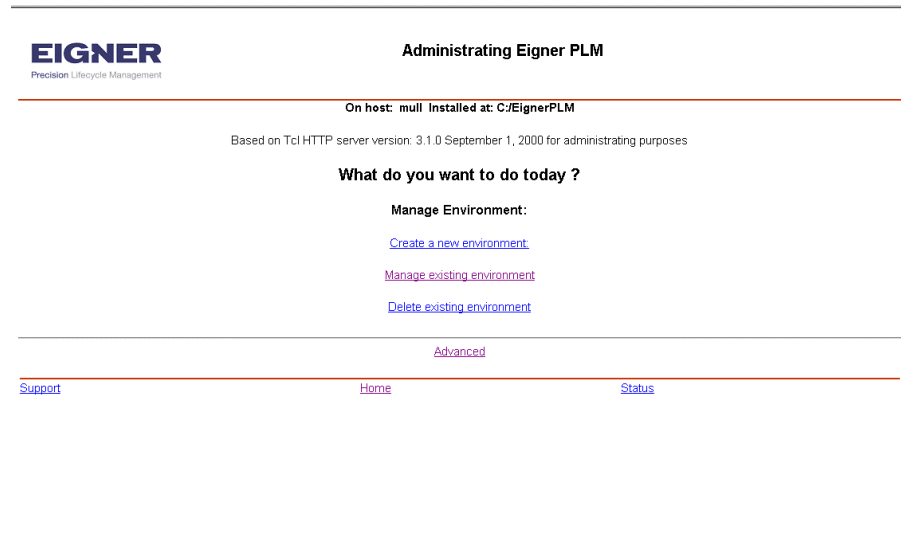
EIGNER
Precision Lifecycle Management

Administrating Eigner PLM

On host: mull Installed at: C:/EignerPLM

Based on Tcl HTTP server version: 3.1.0 September 1, 2000 for administrating purposes

What do you want to do today ?

Manage Environment:

Create a new environment:

Manage existing environment

Delete existing environment

Advanced

Support Home Status